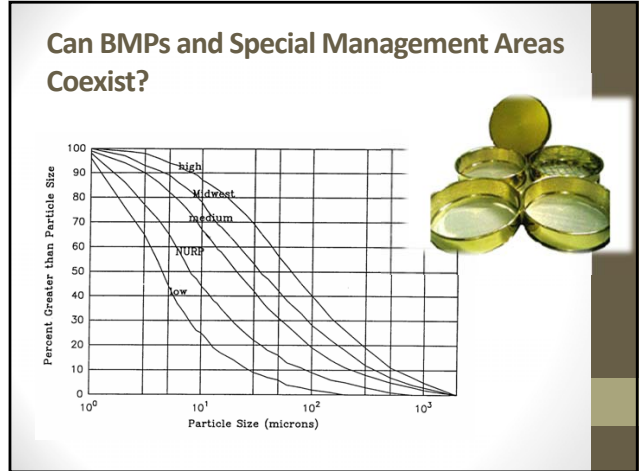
Can BMPs and Special Management Areas Coexist?

Percent Greater than Particle Size

100
90
80
70
60
50
40
30
20
10
0

high
Midwest
medium
NURP
low

$10^0$
$10^1$
$10^2$
$10^3$

Particle Size (microns)